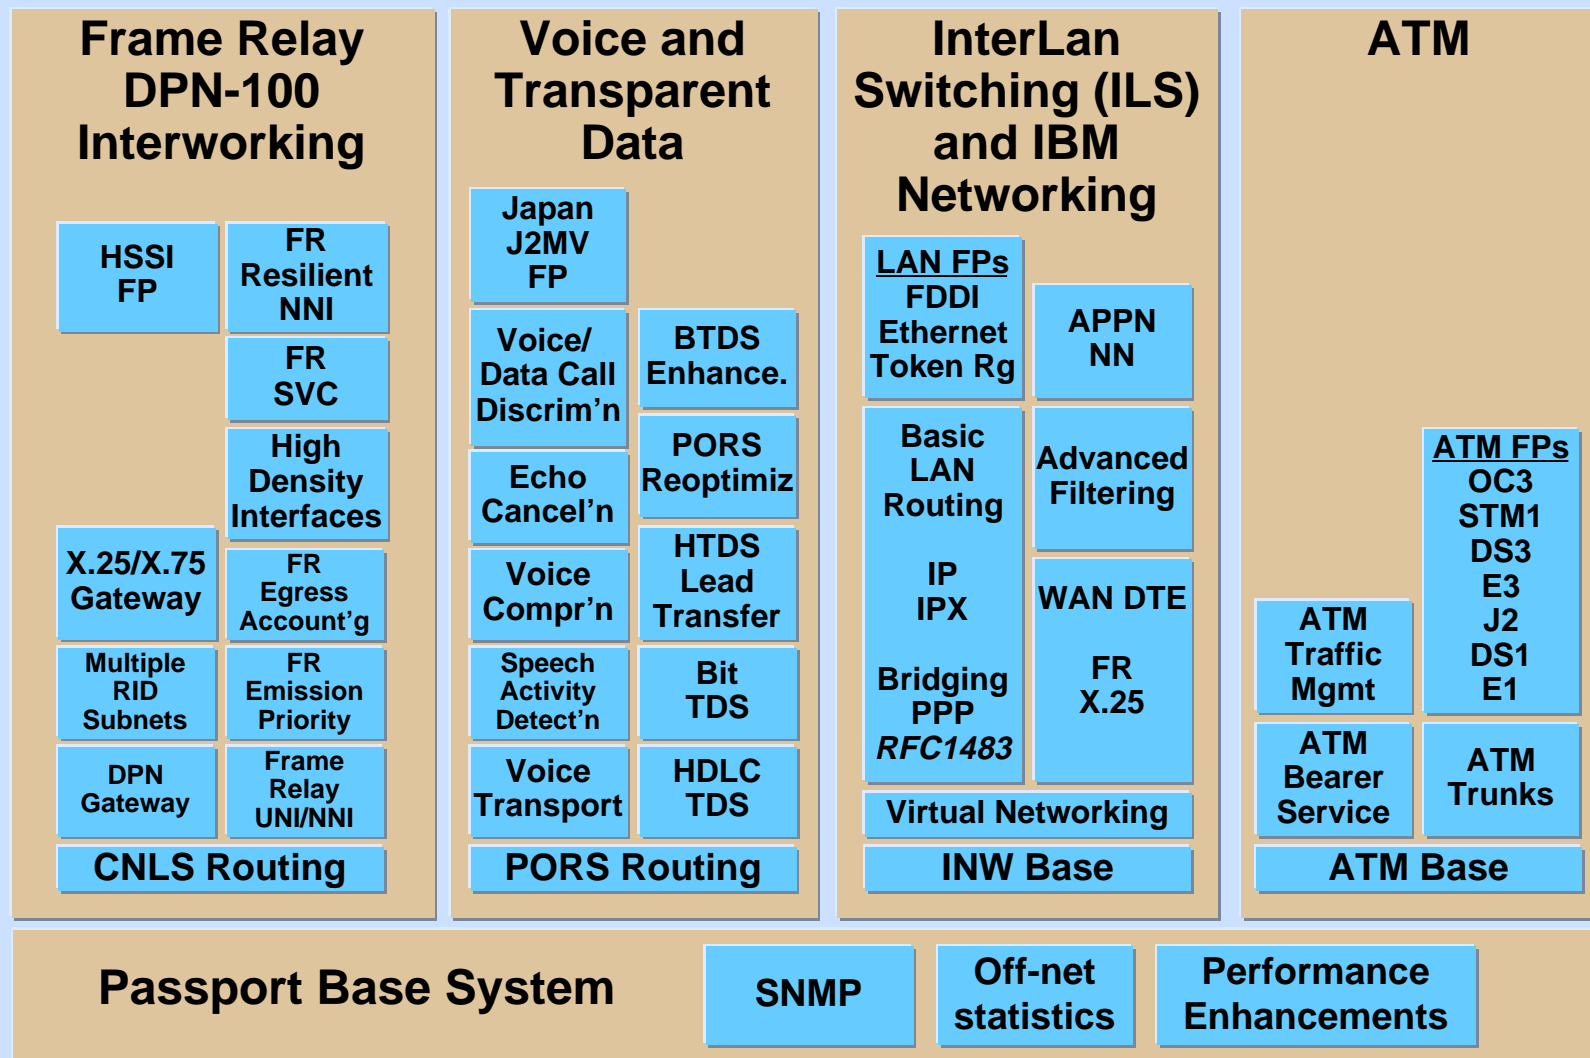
Frame Relay DPN-100 Interworking

HSSI FP

FR Resilient NNI

FR SVC

High Density Interfaces

X.25/X.75 Gateway

FR Egress Account'g

Multiple RID Subnets

FR Emission Priority

DPN Gateway

Frame Relay UNI/NNI

CNLS Routing

Voice and Transparent Data

Japan J2MV FP

Voice/ Data Call Discrim'n

BTDS Enhance.

PORS Reoptimiz

Echo Cancel'n

HTDS Lead Transfer

Voice Compr'n

Speech Activity Detect'n

Bit TDS

Voice Transport

HDLC TDS

PORS Routing

InterLan Switching (ILS) and IBM Networking

LAN FPs
FDDI
Ethernet
Token Rg

APPN NN

Basic LAN Routing

IP
IPX

Bridging
PPP
RFC1483

Advanced Filtering

WAN DTE

FR
X.25

Virtual Networking

INW Base

ATM

ATM FPs
OC3
STM1
DS3
E3
J2
DS1
E1

ATM Traffic Mgmt

ATM Bearer Service

ATM Trunks

ATM Base

Passport Base System

SNMP

Off-net statistics

Performance Enhancements